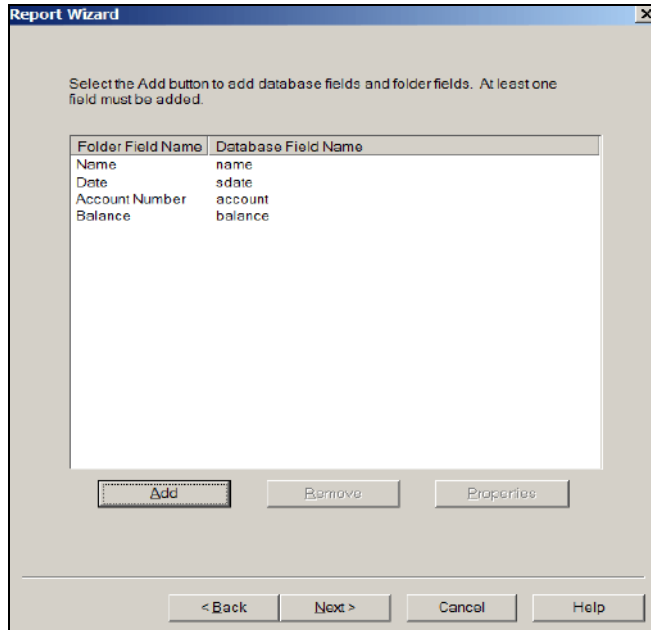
Report Wizard

Select the Add button to add database fields and folder fields. At least one field must be added.

| Folder Field Name | Database Field Name |
|---|---|
| Name | name |
| Date | sdate |
| Account Number | account |
| Balance | balance |

Add

Remove

Properties

< Back

Next >

Cancel

Help